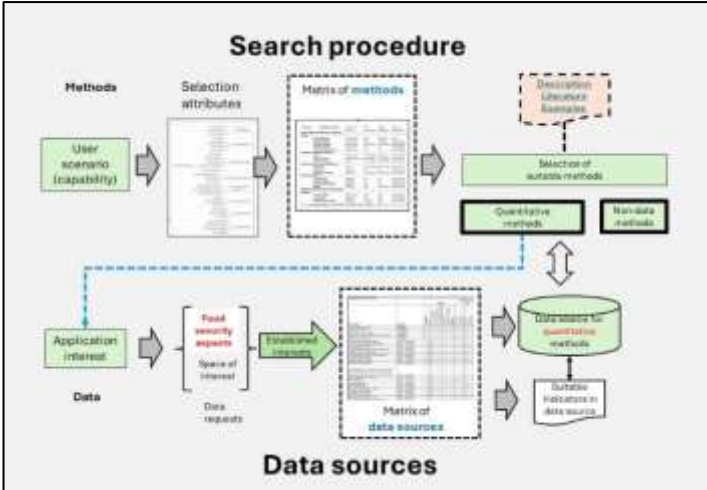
Search procedure

Methods

User scenario (capability)

Selection attributes

Matrix of methods

Description Literature Examples

Selection of suitable methods

Quantitative methods

Non-data methods

Application interest

Data

Food security aspects

Space of interest

Data requests

Elaborated interests

Matrix of data sources

Data source for quantitative methods

Suitable indicators in data sources

Data sources